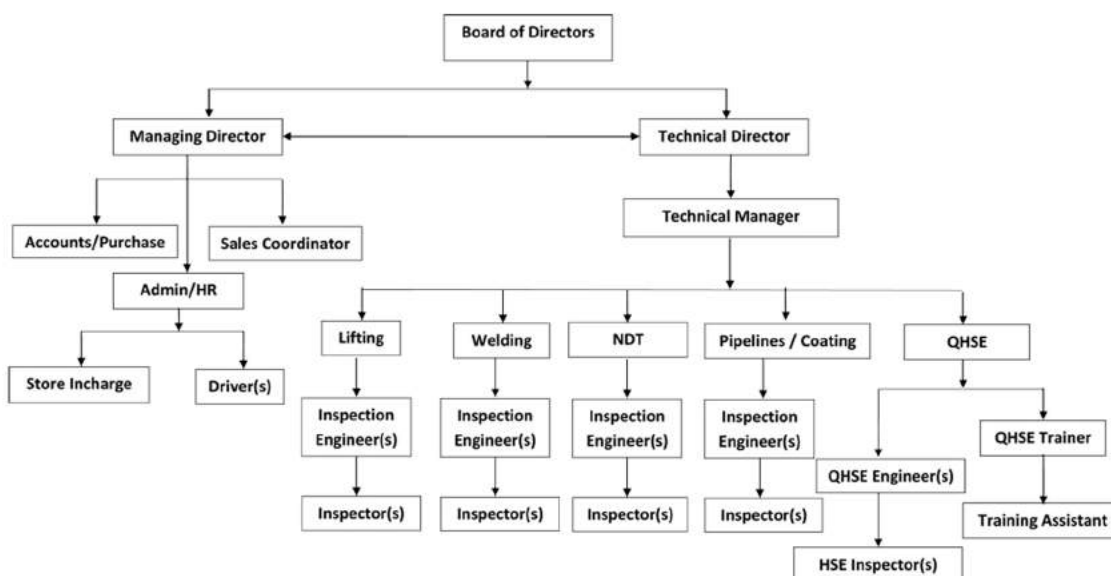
Board of Directors

Managing Director

Technical Director

Accounts/Purchase

Sales Coordinator

Technical Manager

Admin/HR

Store Incharge

Driver(s)

Lifting

Welding

NDT

Pipelines / Coating

QHSE

Inspection Engineer(s)

Inspection Engineer(s)

Inspection Engineer(s)

Inspection Engineer(s)

QHSE Trainer

QHSE Engineer(s)

Inspector(s)

Inspector(s)

Inspector(s)

Inspector(s)

Training Assistant

HSE Inspector(s)